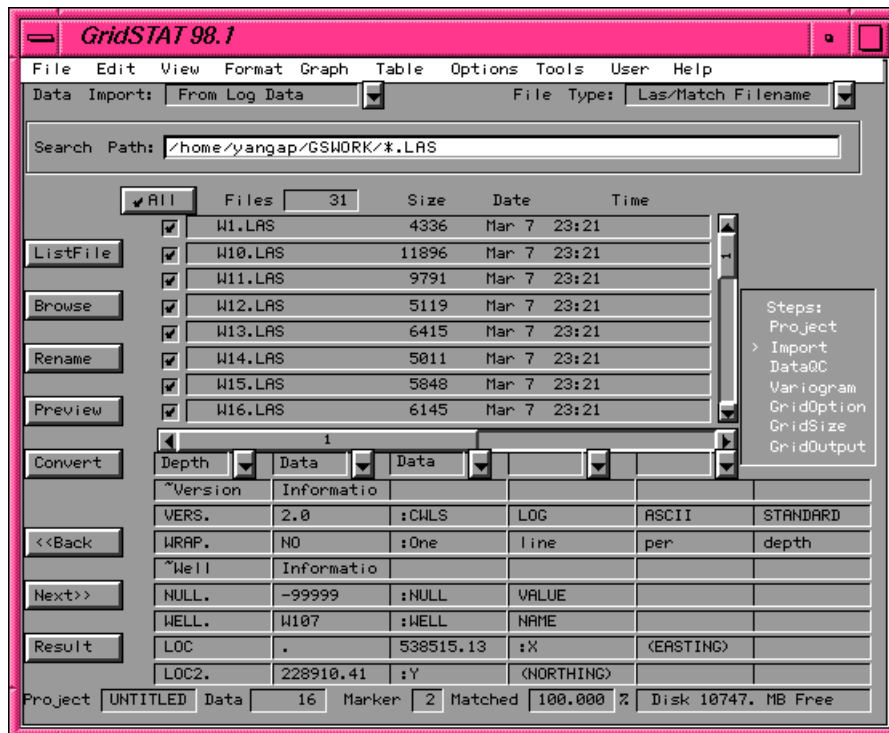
GridSTAT 98.1

File Edit View Format Graph Table Options Tools User Help

Data Import: From Log Data

File Type: Las/Match Filename

Search Path: /home/yangap/GSWORK/*.LAS

All Files 31 Size Date Time

| | | Size | Date | Time |
|---|---|---|---|---|
| ✔ | W1.LAS | 4336 | Mar 7 | 23:21 |
| ✔ | W10.LAS | 11896 | Mar 7 | 23:21 |
| ✔ | W11.LAS | 9791 | Mar 7 | 23:21 |
| ✔ | W12.LAS | 5119 | Mar 7 | 23:21 |
| ✔ | W13.LAS | 6415 | Mar 7 | 23:21 |
| ✔ | W14.LAS | 5011 | Mar 7 | 23:21 |
| ✔ | W15.LAS | 5848 | Mar 7 | 23:21 |
| ✔ | W16.LAS | 6145 | Mar 7 | 23:21 |

ListFile

Browse

Rename

Preview

Steps:
Project
> Import
DataQC
Variogram
GridOption
GridSize
GridOutput

1

Convert

<<Back

Next>>

Result

| Depth | Data | Data | | | |
|---|---|---|---|---|---|
| ~Version | Informatio | | | | |
| VERS. | 2.0 | :CWLS | LOG | ASCII | STANDARD |
| WRAP. | NO | :One | line | per | depth |
| ~Well | Informatio | | | | |
| NULL. | -99999 | :NULL | VALUE | | |
| WELL. | W107 | :WELL | NAME | | |
| LOC | . | 538515.13 | :X | (EASTING) | |
| LOC2. | 228910.41 | :Y | (NORTHING) | | |

Project UNTITLED Data 16 Marker 2 Matched 100.000 % Disk 10747. MB Free